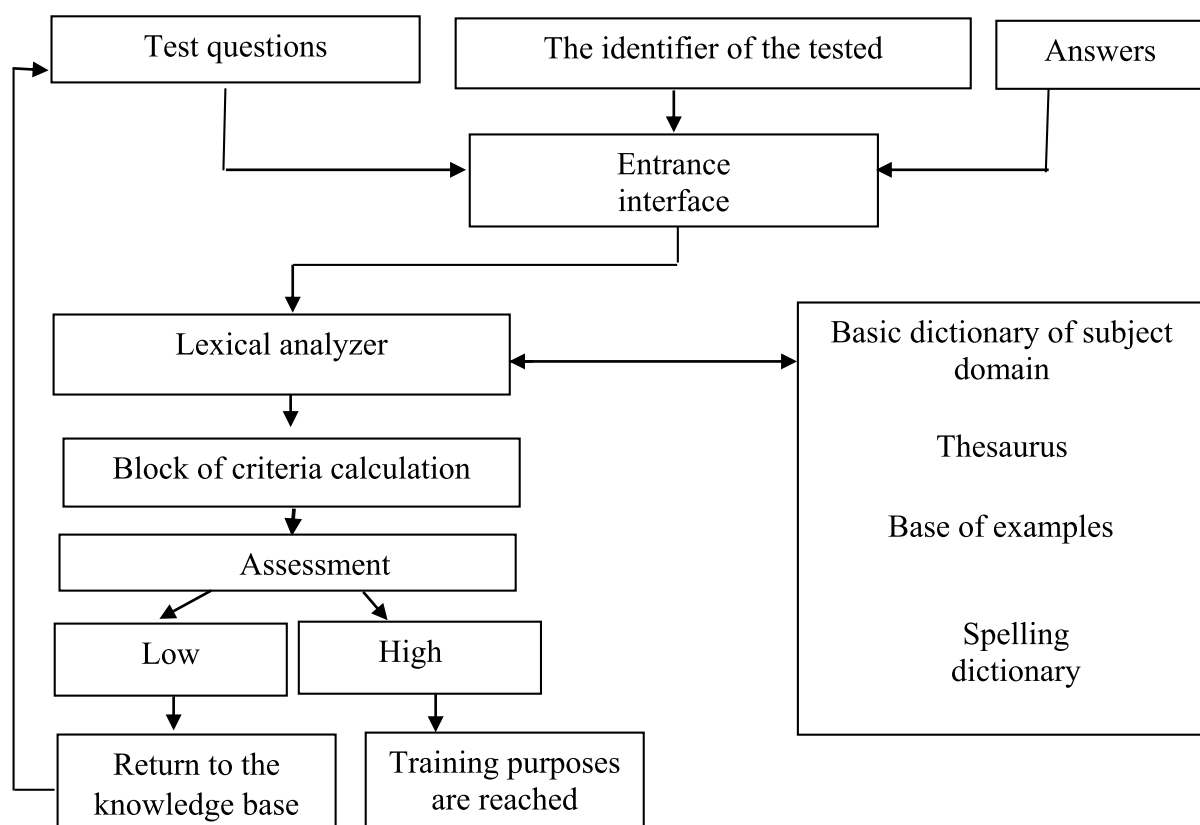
Test questions

The identifier of the tested

Answers

Entrance interface

Lexical analyzer

Basic dictionary of subject domain

Thesaurus

Base of examples

Spelling dictionary

Block of criteria calculation

Assessment

Low

High

Return to the knowledge base

Training purposes are reached